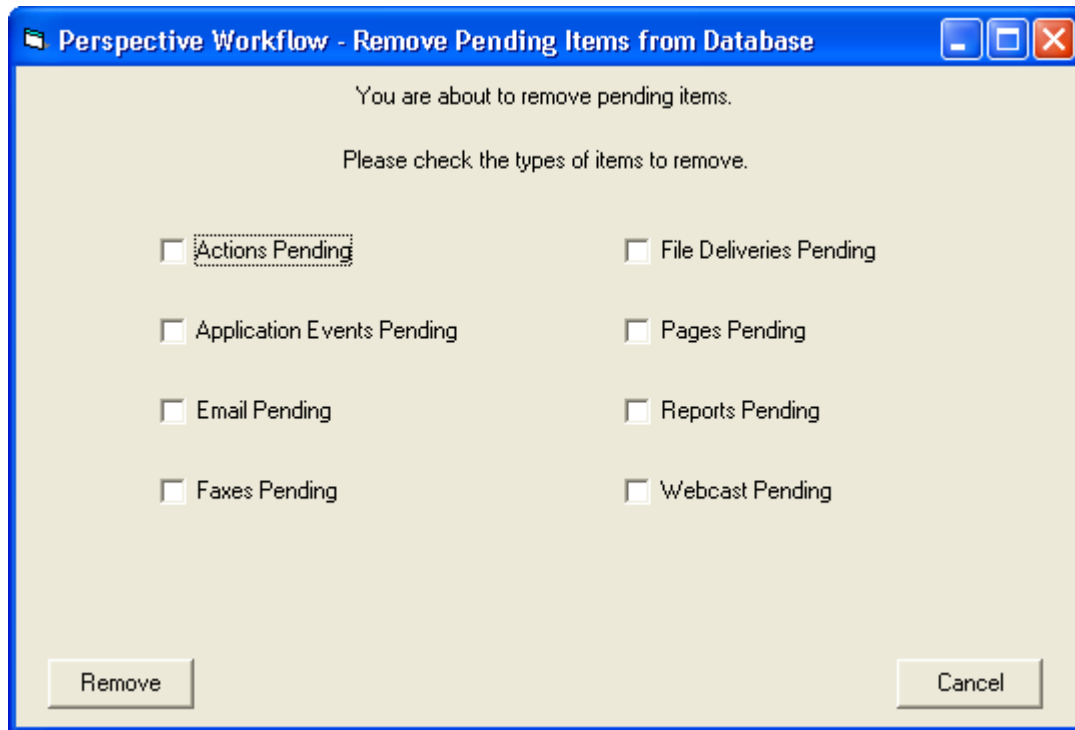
Perspective Workflow - Remove Pending Items from Database

You are about to remove pending items.

Please check the types of items to remove.

Actions Pending

Application Events Pending

Email Pending

Faxes Pending

File Deliveries Pending

Pages Pending

Reports Pending

Webcast Pending

Remove

Cancel